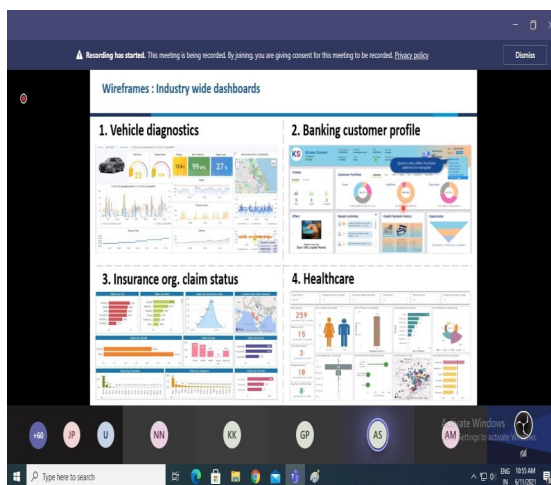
Recording has started. This meeting is being recorded. By joining, you are giving consent for this meeting to be recorded. Privacy policy

Dismiss

Wireframes : Industry wide dashboards

1. Vehicle diagnostics

23

18.6k

99.4%

27

2. Banking customer profile

KS

Quick links offer multiple options to navigate

3. Insurance org. claim status

4. Healthcare

259

15

3

18

+60 JP U NN KK GP AS AM

Activate Windows
Go to Settings to activate Windows.

Type here to search

ENG IN 10:55 AM 6/11/2021